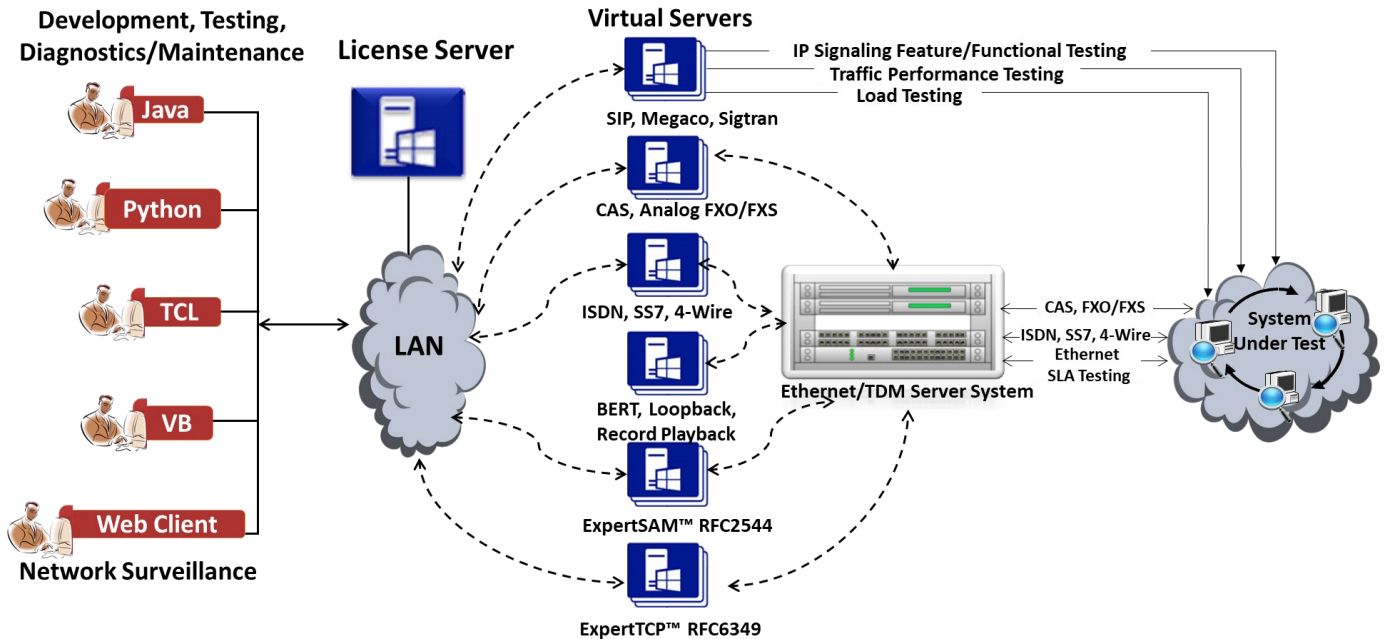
Development, Testing, Diagnostics/Maintenance

Java

Python

TCL

VB

Web Client

Network Surveillance

License Server

LAN

Virtual Servers

IP Signaling Feature/Functional Testing

Traffic Performance Testing

Load Testing

SIP, Megaco, Sigtran

CAS, Analog FXO/FXS

ISDN, SS7, 4-Wire

BERT, Loopback, Record Playback

ExpertSAM™ RFC2544

ExpertTCP™ RFC6349

Ethernet/TDM Server System

CAS, FXO/FXS

ISDN, SS7, 4-Wire

Ethernet SLA Testing

System Under Test